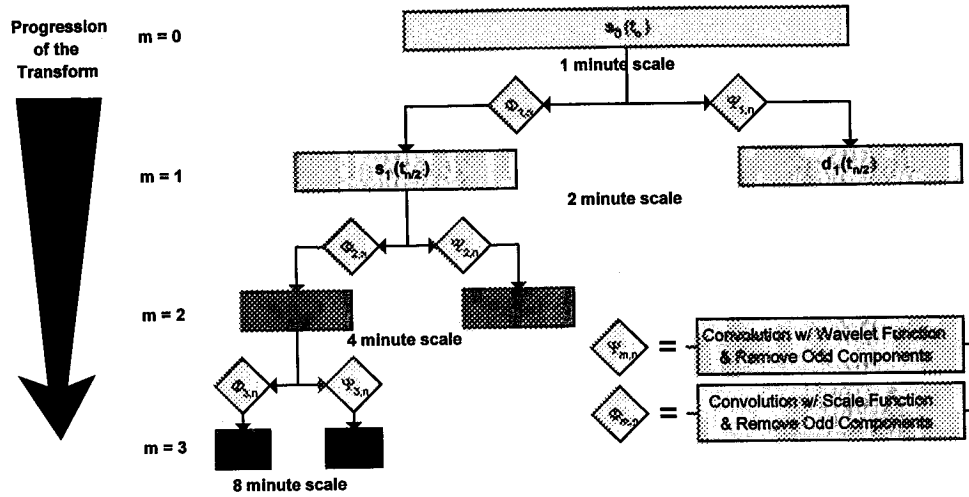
Progression of the Transform

m = 0

$s_0(t_n)$

1 minute scale

$\varphi_{1,n}$

$\psi_{1,n}$

m = 1

$s_1(t_{n/2})$

$d_1(t_{n/2})$

2 minute scale

$\varphi_{2,n}$

$\psi_{2,n}$

m = 2

4 minute scale

$\varphi_{3,n}$

$\psi_{3,n}$

m = 3

8 minute scale

$\psi_{m,n}$ = Convolution w/ Wavelet Function & Remove Odd Components

$\varphi_{m,n}$ = Convolution w/ Scale Function & Remove Odd Components